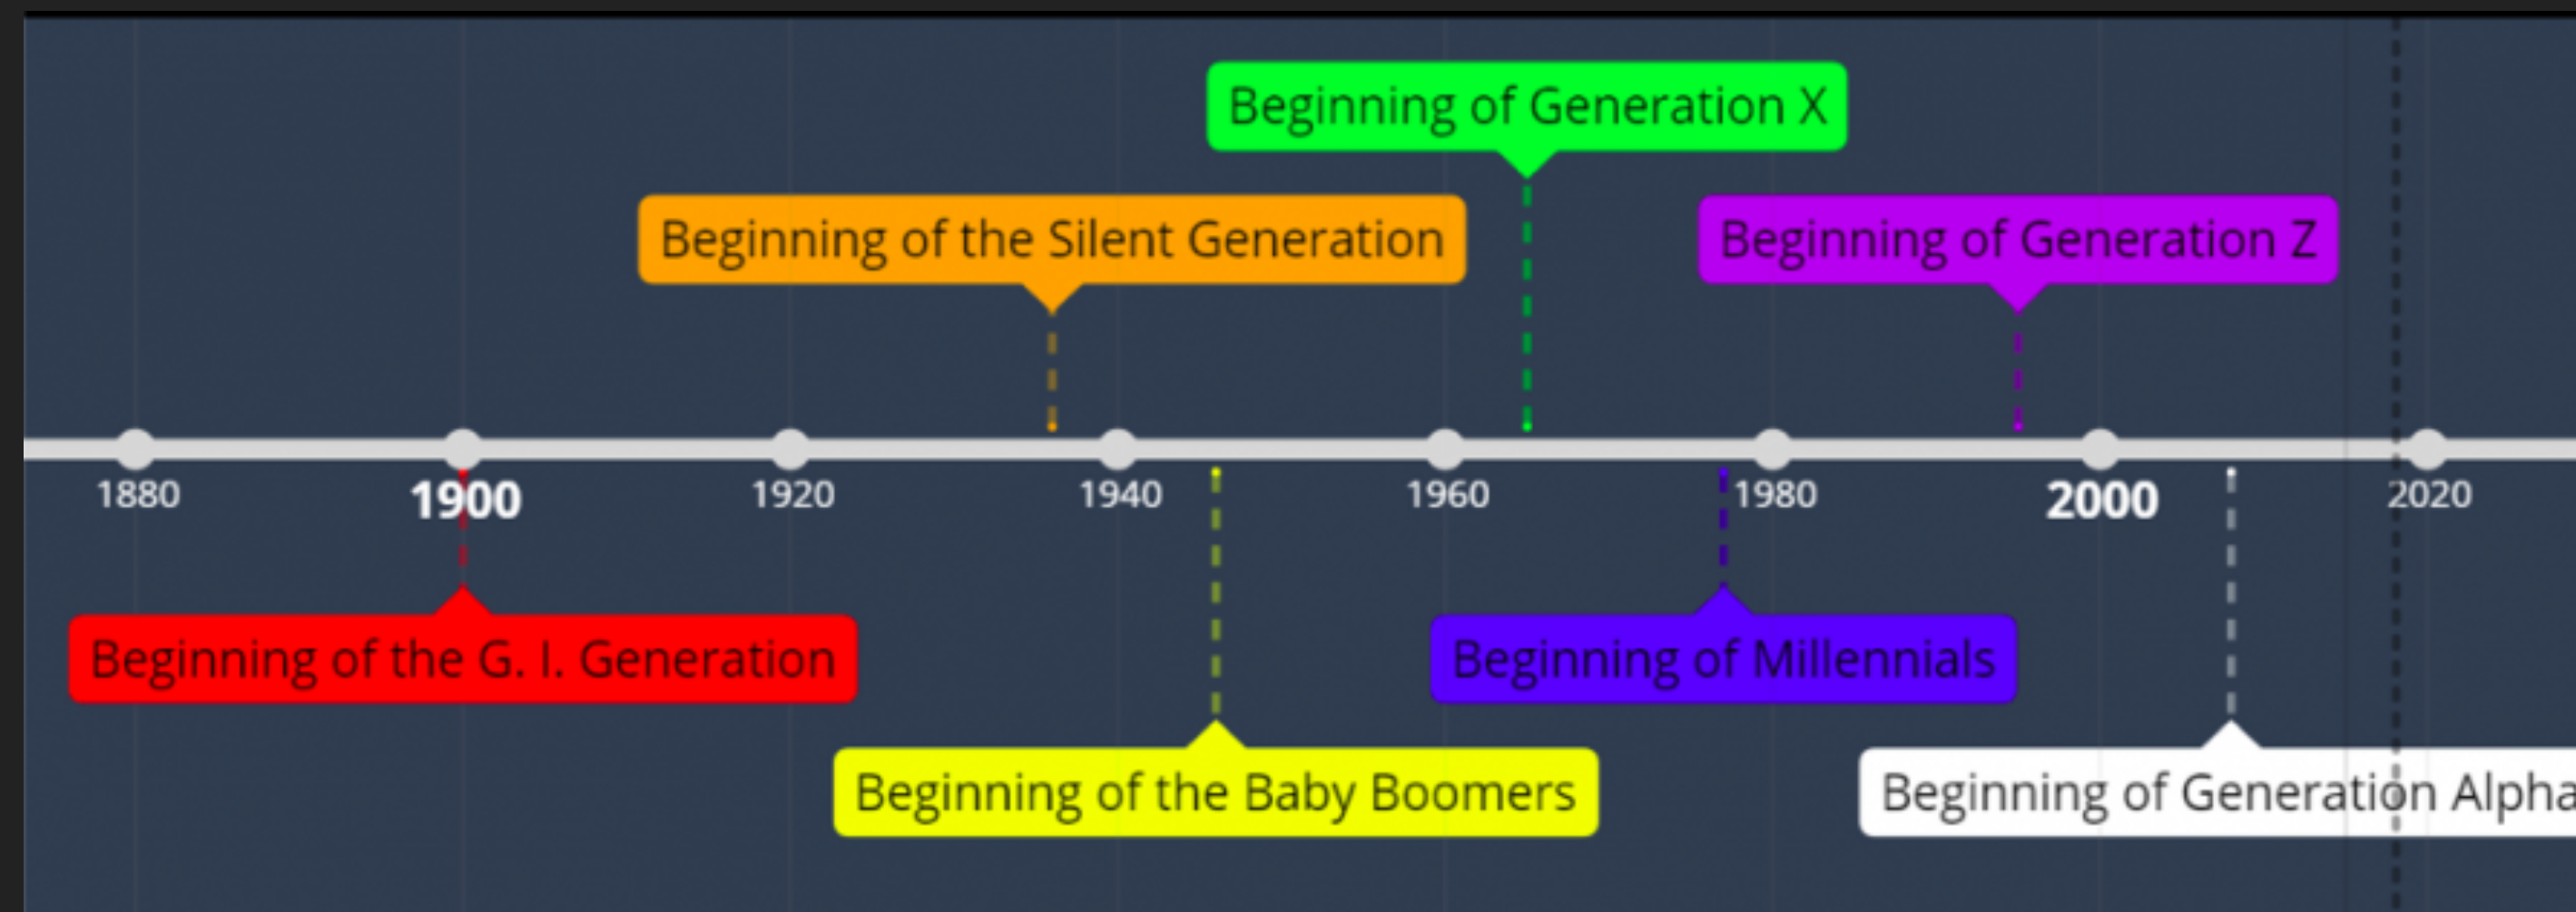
Beginning of Generation X

Beginning of the Silent Generation

Beginning of Generation Z

1880 1900 1920 1940 1960 1980 2000 2020

Beginning of the G. I. Generation

Beginning of Millennials

Beginning of the Baby Boomers

Beginning of Generation Alpha